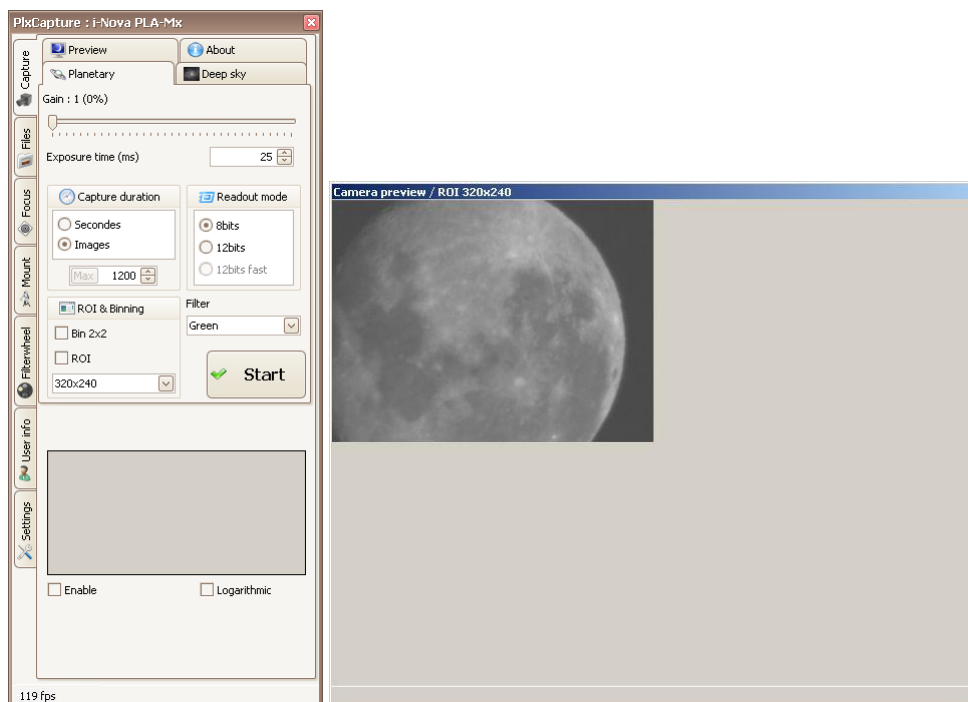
PlxCapture : i-Nova PLA-Mx

Capture
Files
Focus
Mount
Filterwheel
User info
Settings

Preview
About
Planetary
Deep sky

Gain : 1 (0%)

Exposure time (ms) 25

Capture duration
Secondes
Images
Max 1200

Readout mode
8bits
12bits
12bits fast

ROI & Binning
Bin 2x2
ROI
320x240

Filter
Green

Start

Enable
Logarithmic

119 fps

Camera preview / ROI 320x240